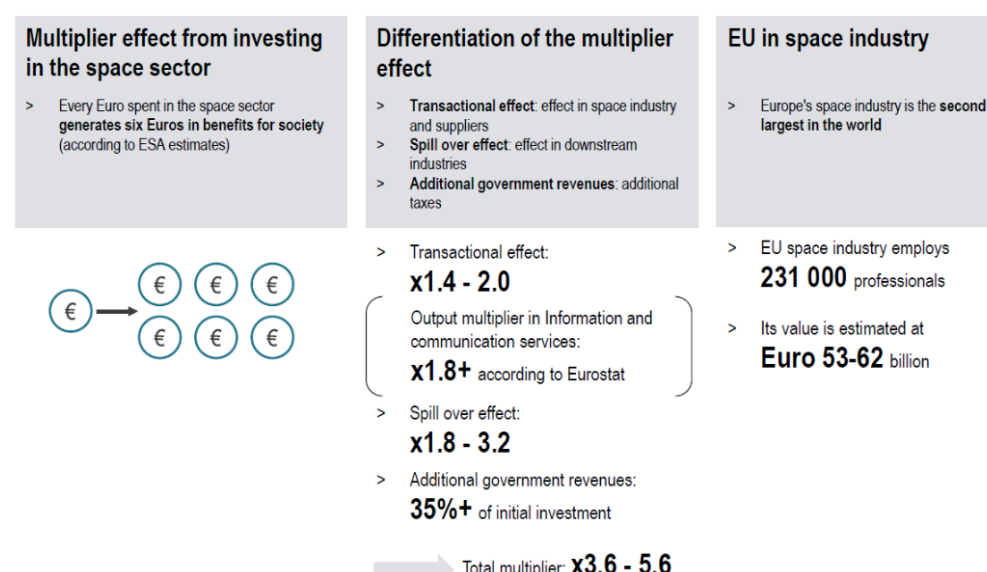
Multiplier effect from investing in the space sector

> Every Euro spent in the space sector **generates six Euros in benefits for society** (according to ESA estimates)

€

€ € €
€ € €

Differentiation of the multiplier effect

> **Transactional effect**: effect in space industry and suppliers
> **Spill over effect**: effect in downstream industries
> **Additional government revenues**: additional taxes

> Transactional effect:
**x1.4 - 2.0**

Output multiplier in Information and communication services:
**x1.8+** according to Eurostat

> Spill over effect:
**x1.8 - 3.2**

> Additional government revenues:
**35%+** of initial investment

Total multiplier: **x3.6 - 5.6**

EU in space industry

> Europe's space industry is the **second largest in the world**

> EU space industry employs
**231 000** professionals

> Its value is estimated at
**Euro 53-62** billion